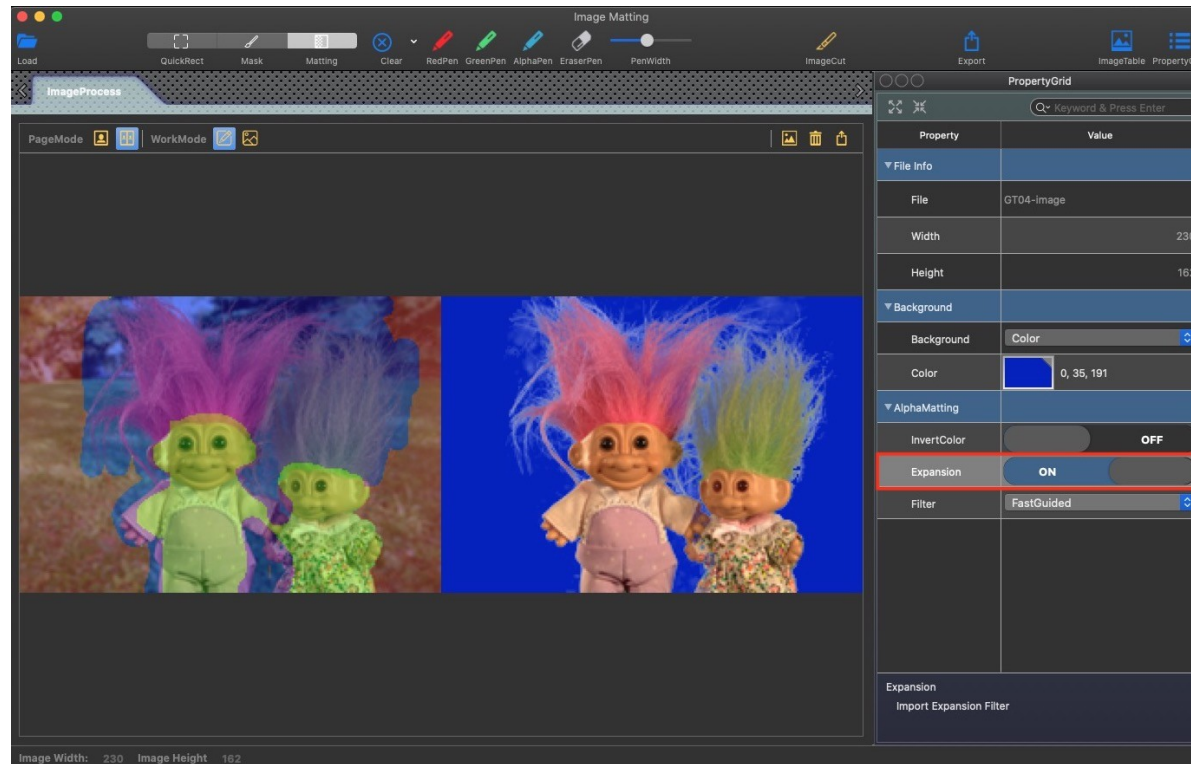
Image Matting

Load QuickRect Mask Matting Clear RedPen GreenPen AlphaPen EraserPen PenWidth ImageCut Export ImageTable Property

ImageProcess

PageMode WorkMode

PropertyGrid

Keyword & Press Enter

| Property | Value |
|---|---|
| ▼File Info | |
| File | GT04-image |
| Width | 23 |
| Height | 16 |
| ▼Background | |
| Background | Color |
| Color | 0, 35, 191 |
| ▼AlphaMatting | |
| InvertColor | OFF |
| Expansion | ON |
| Filter | FastGuided |

Expansion
Import Expansion Filter

Image Width: 230 Image Height 162